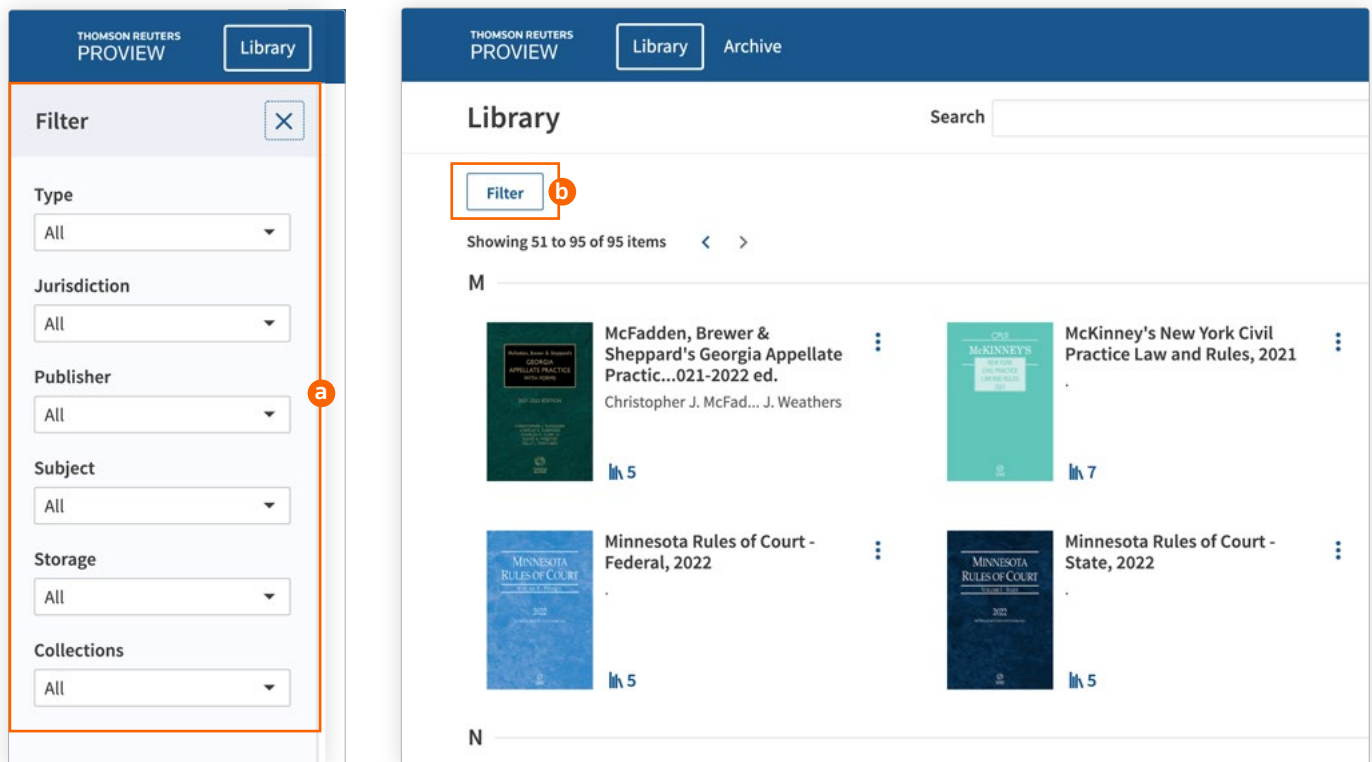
THOMSON REUTERS PROVIEW

Library

Filter

Type
All

Jurisdiction
All

Publisher
All

Subject
All

Storage
All

Collections
All

a

THOMSON REUTERS PROVIEW

Library

Archive

Library

Search

Filter

b

Showing 51 to 95 of 95 items

M

McFadden, Brewer & Sheppard's Georgia Appellate Practic...021-2022 ed.
Christopher J. McFad... J. Weathers
5

McKinney's New York Civil Practice Law and Rules, 2021
.
7

Minnesota Rules of Court - Federal, 2022
.
5

Minnesota Rules of Court - State, 2022
.
5

N